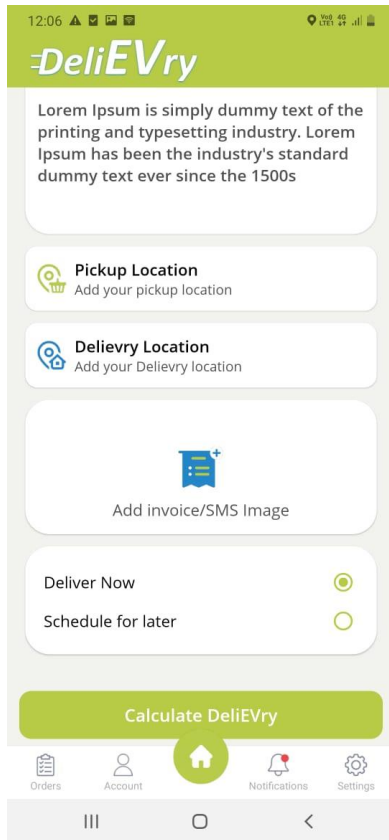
12:06

DeliEVry

Lorem Ipsum is simply dummy text of the printing and typesetting industry. Lorem Ipsum has been the industry's standard dummy text ever since the 1500s

Pickup Location
Add your pickup location

Delievry Location
Add your Delievry location

Add invoice/SMS Image

Deliver Now

Schedule for later

Calculate DeliEVry

Orders
Account
Notifications
Settings